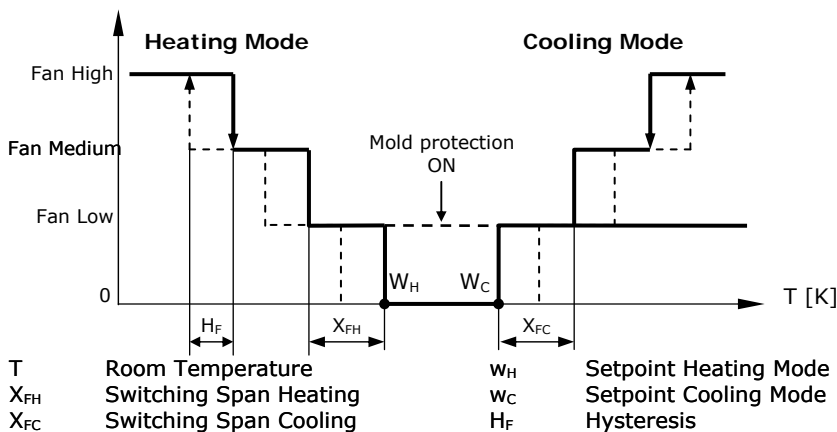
Heating Mode

Cooling Mode

Fan High

Fan Medium

Fan Low

0

Mold protection ON

$W_H$

$W_C$

T [K]

$H_F$

$X_{FH}$

$X_{FC}$

T Room Temperature

$X_{FH}$ Switching Span Heating

$X_{FC}$ Switching Span Cooling

$w_H$ Setpoint Heating Mode

$w_C$ Setpoint Cooling Mode

$H_F$ Hysteresis